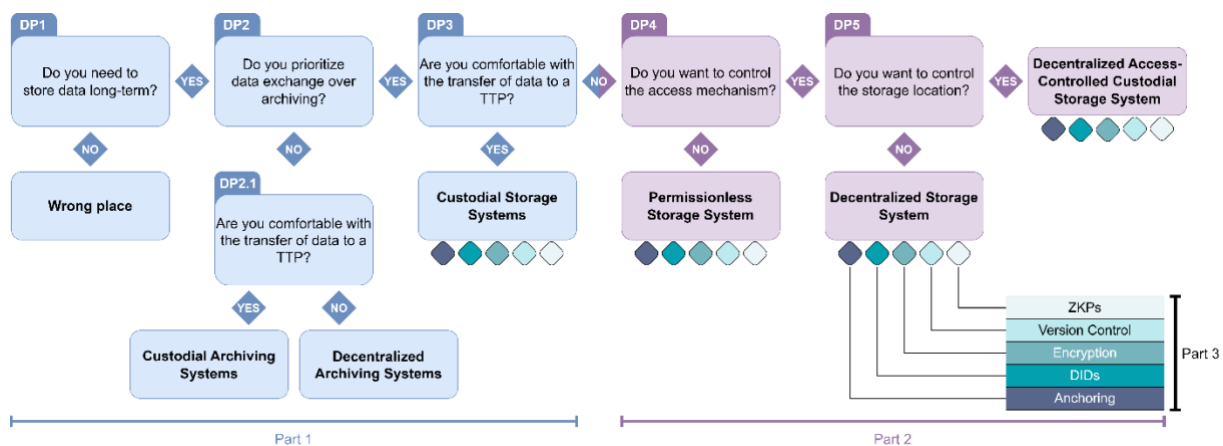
DP1
Do you need to store data long-term?

YES

DP2
Do you prioritize data exchange over archiving?

YES

DP3
Are you comfortable with the transfer of data to a TTP?

NO

DP4
Do you want to control the access mechanism?

YES

DP5
Do you want to control the storage location?

YES

Decentralized Access-Controlled Custodial Storage System

NO

Wrong place

NO

DP2.1
Are you comfortable with the transfer of data to a TTP?

YES

Custodial Storage Systems

NO

Permissionless Storage System

NO

Decentralized Storage System

YES

Custodial Archiving Systems

NO

Decentralized Archiving Systems

ZKPs
Version Control
Encryption
DIDs
Anchoring

Part 3

Part 1

Part 2